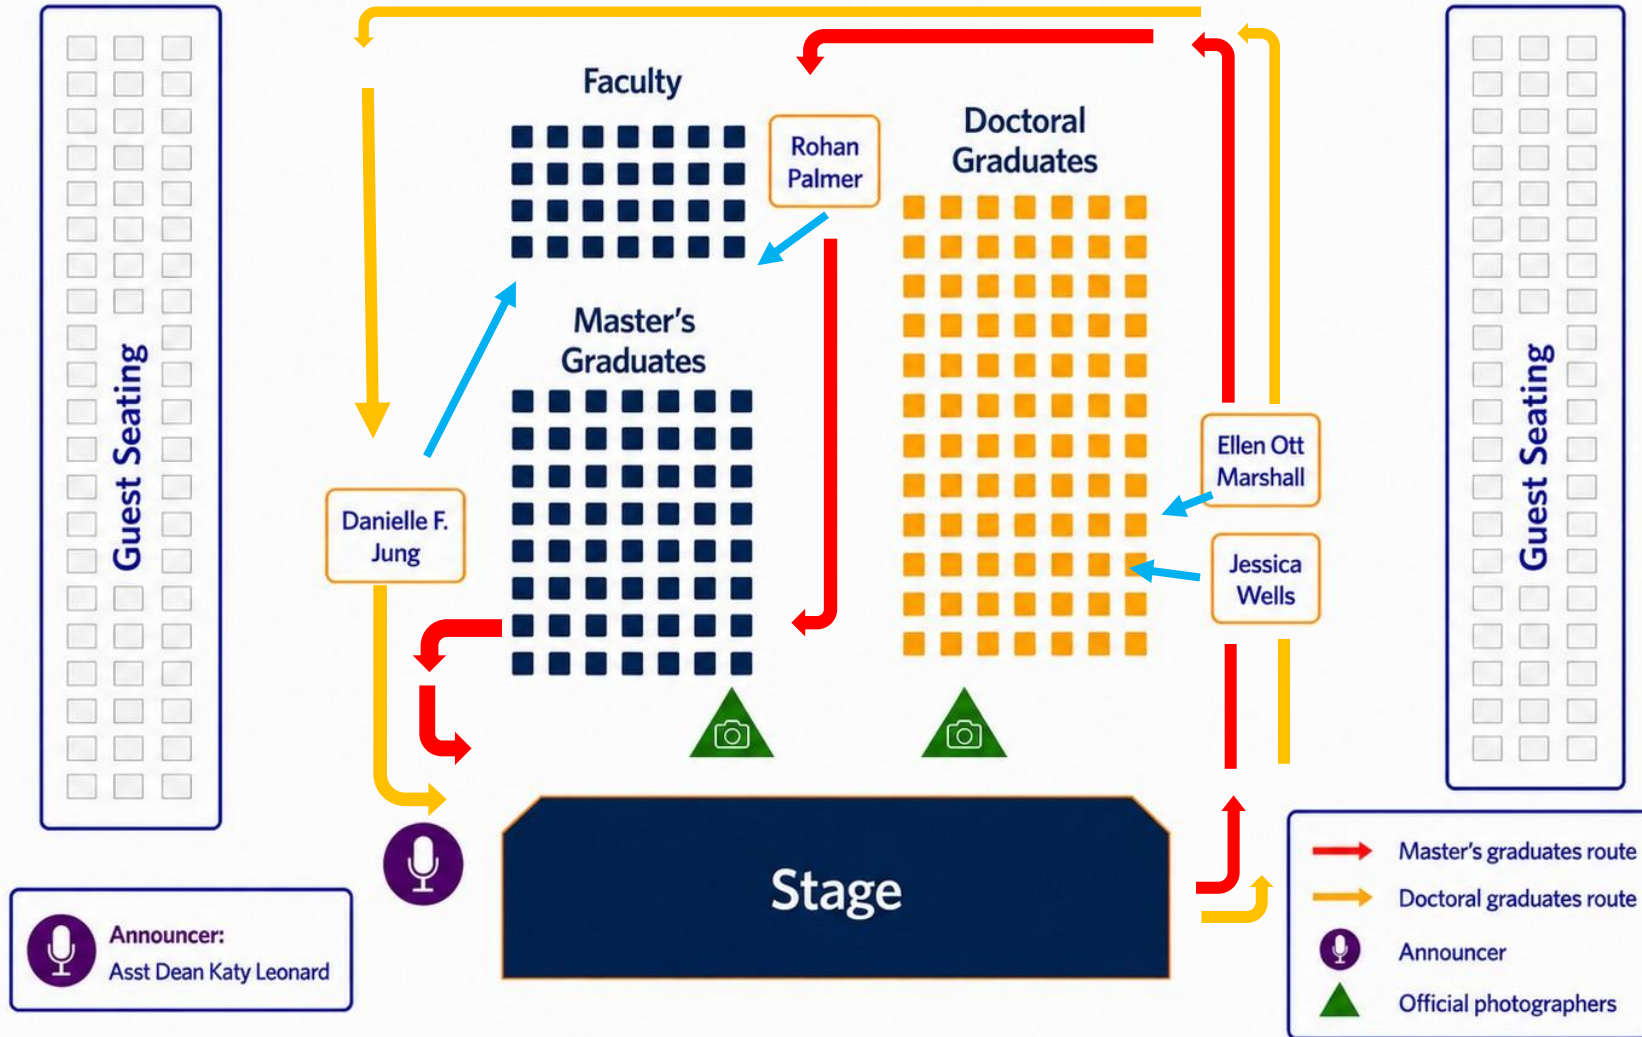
Guest Seating

Faculty

Rohan Palmer

Doctoral Graduates

Master's Graduates

Danielle F. Jung

Ellen Ott Marshall

Jessica Wells

Guest Seating

Stage

Announcer: Asst Dean Katy Leonard

Master's graduates route
Doctoral graduates route
Announcer
Official photographers